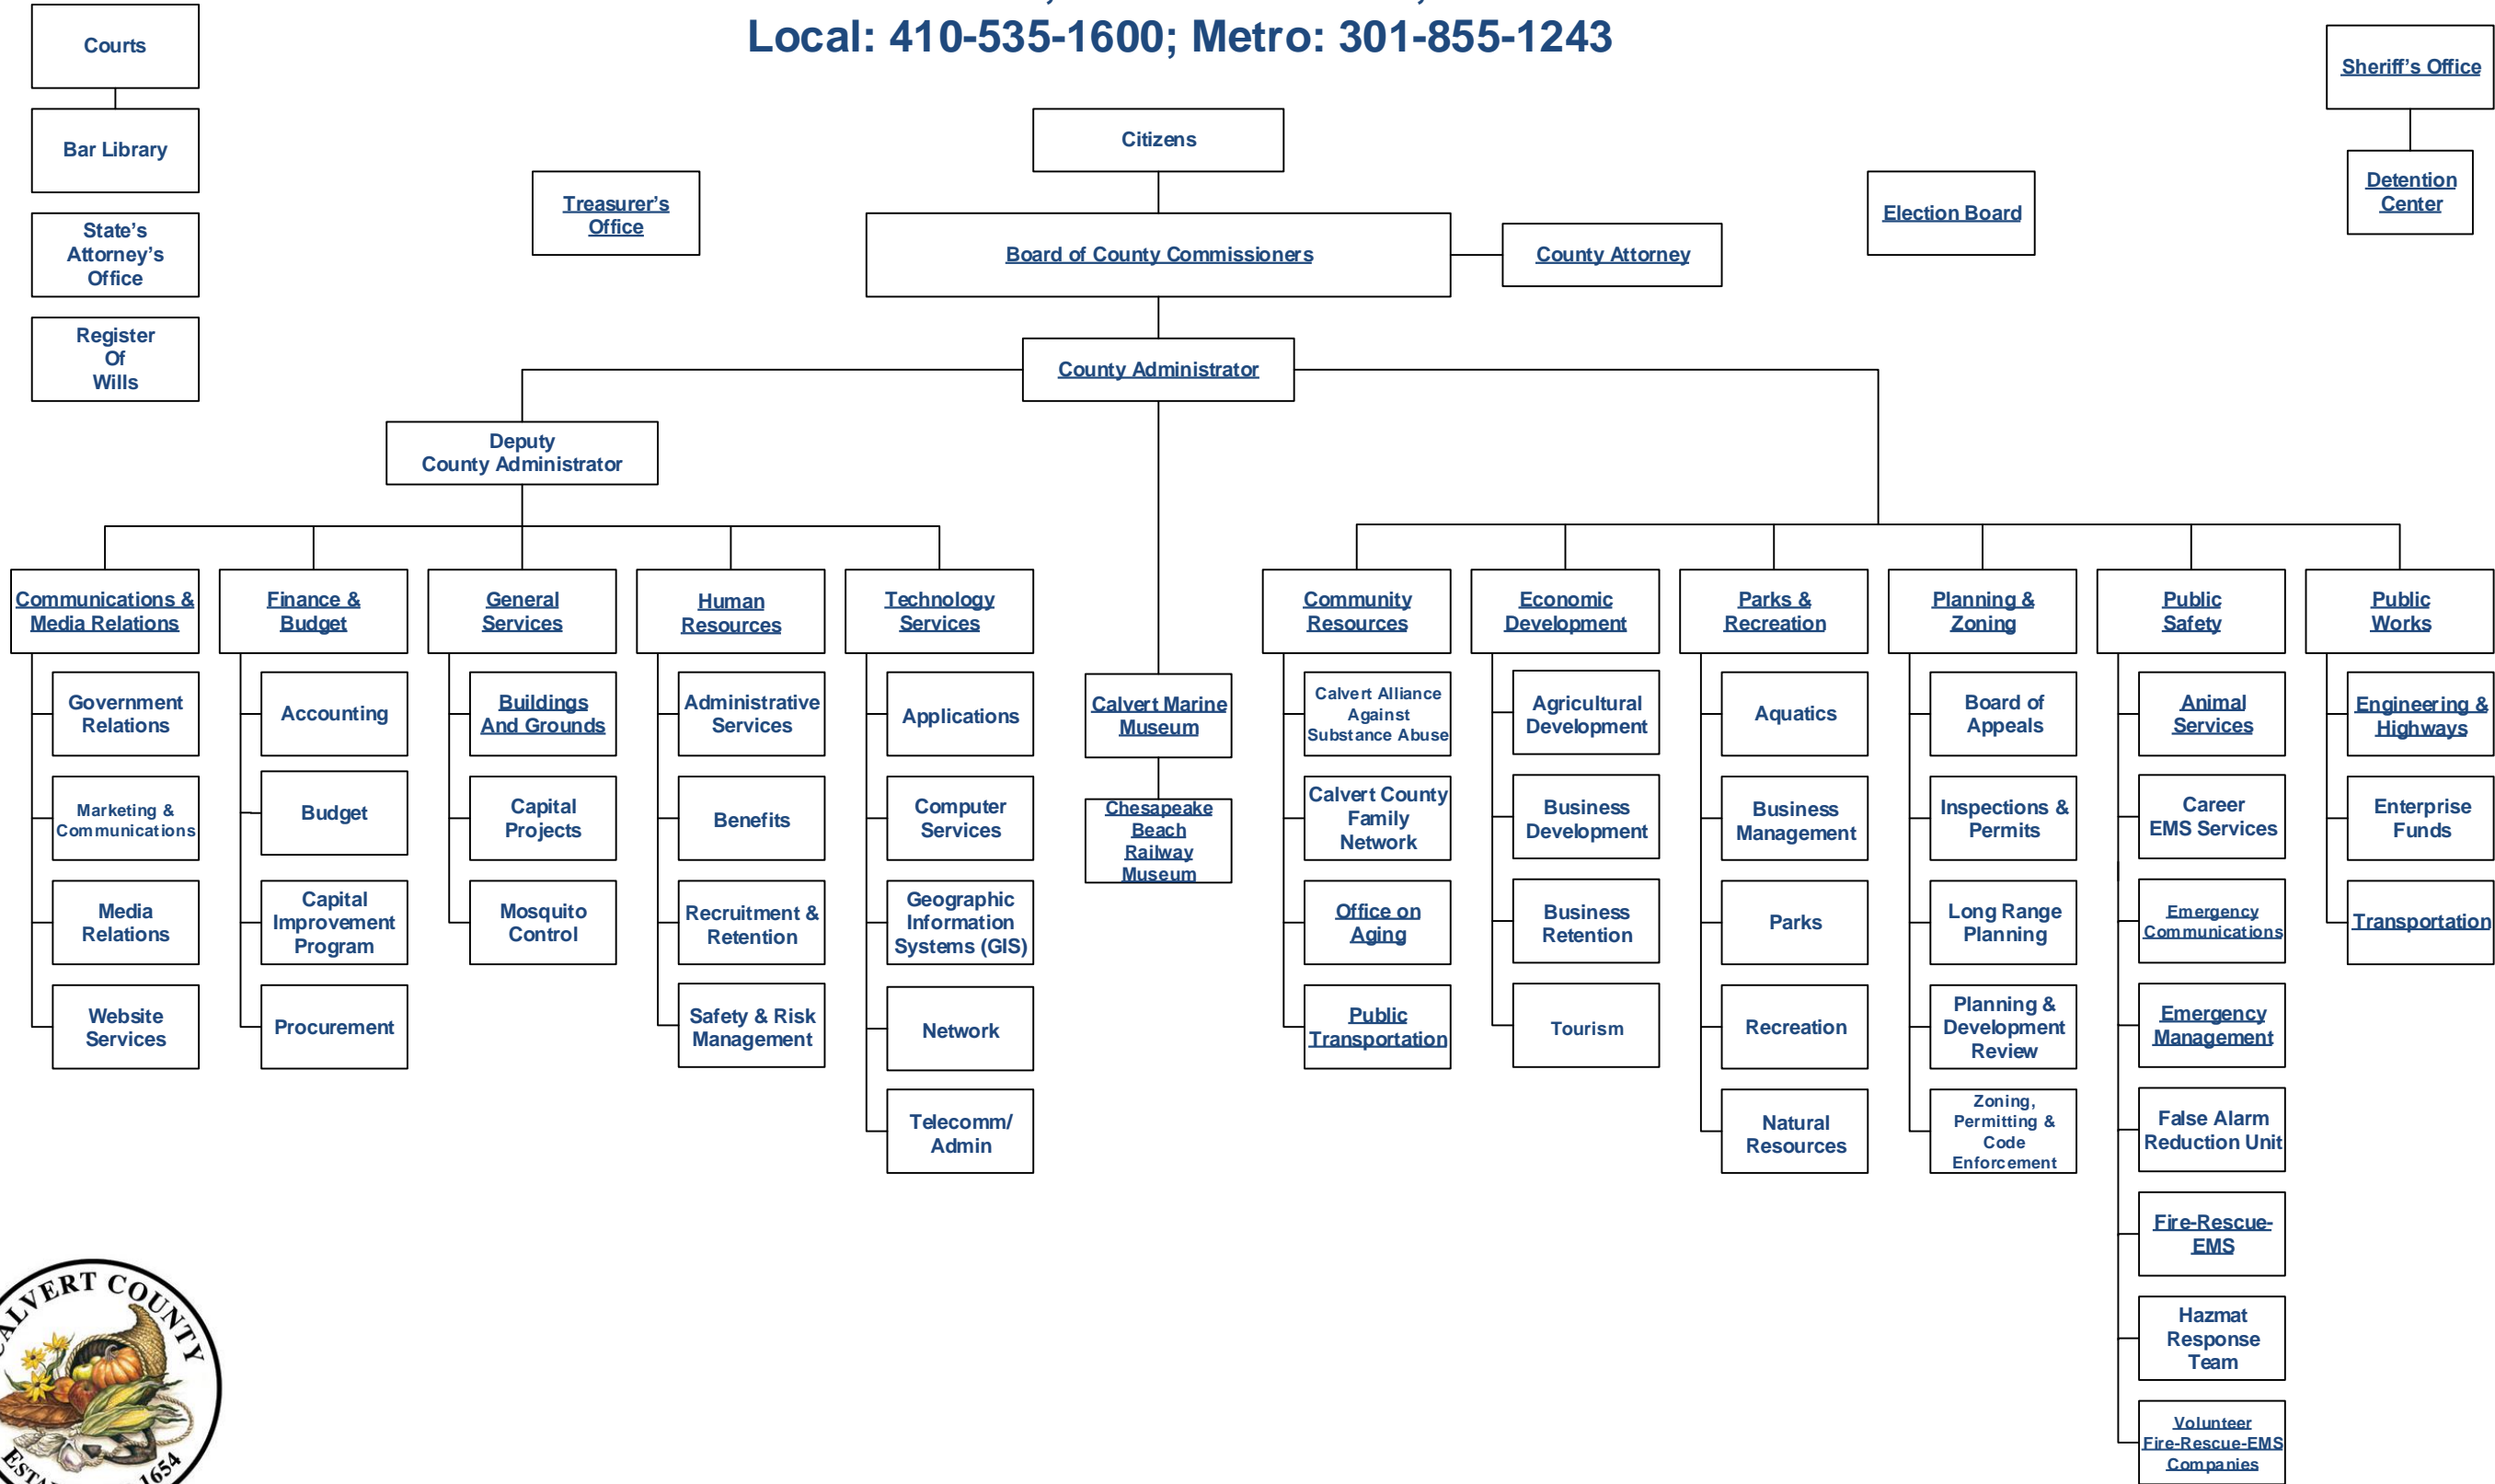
Local: 410-535-1600; Metro: 301-855-1243

Courts

Bar Library

State's Attorney's Office

Register Of Wills

Treasurer's Office

Citizens

Board of County Commissioners

County Attorney

Election Board

Sheriff's Office

Detention Center

County Administrator

Deputy County Administrator

Communications & Media Relations

Government Relations

Marketing & Communications

Media Relations

Website Services

Finance & Budget

Accounting

Budget

Capital Improvement Program

Procurement

General Services

Buildings And Grounds

Capital Projects

Mosquito Control

Human Resources

Administrative Services

Benefits

Recruitment & Retention

Safety & Risk Management

Technology Services

Applications

Computer Services

Geographic Information Systems (GIS)

Network

Telecomm/ Admin

Calvert Marine Museum

Chesapeake Beach Railway Museum

Community Resources

Calvert Alliance Against Substance Abuse

Calvert County Family Network

Office on Aging

Public Transportation

Economic Development

Agricultural Development

Business Development

Business Retention

Tourism

Parks & Recreation

Aquatics

Business Management

Parks

Recreation

Natural Resources

Planning & Zoning

Board of Appeals

Inspections & Permits

Long Range Planning

Planning & Development Review

Zoning, Permitting & Code Enforcement

Public Safety

Animal Services

Career EMS Services

Emergency Communications

Emergency Management

False Alarm Reduction Unit

Fire-Rescue-EMS

Hazmat Response Team

Volunteer Fire-Rescue-EMS Companies

Public Works

Engineering & Highways

Enterprise Funds

Transportation

CALVERT COUNTY
ESTA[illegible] 1654